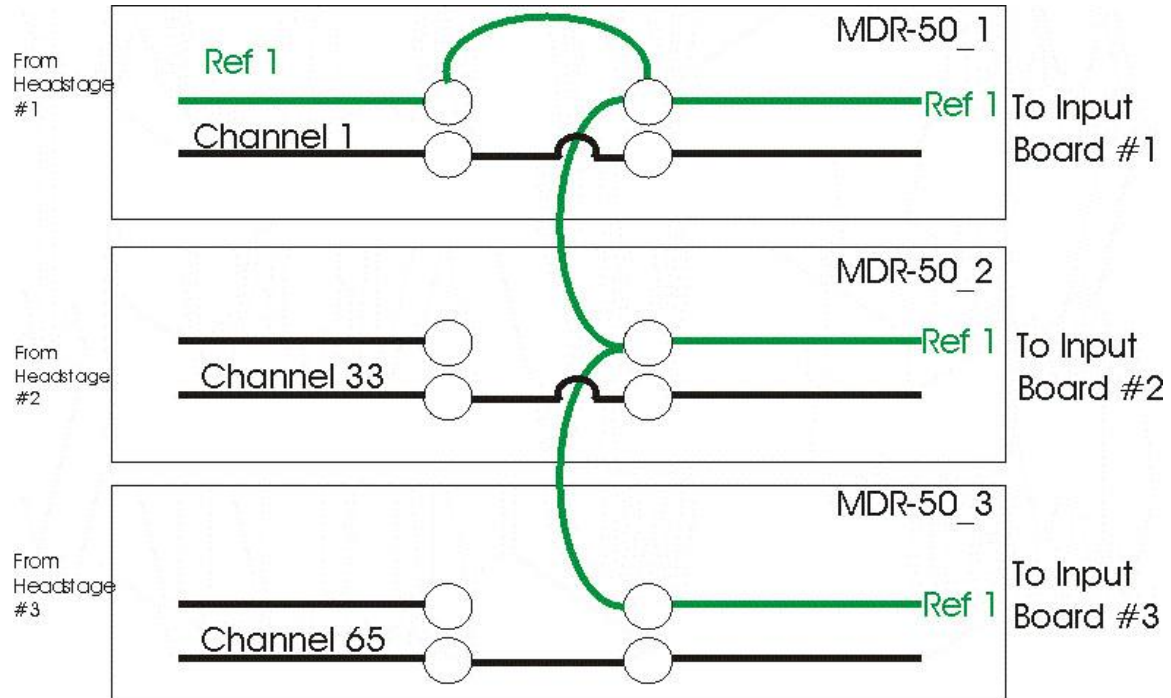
From Headstage #1

MDR-50_1

Ref 1

Ref 1

To Input Board #1

Channel 1

MDR-50_2

From Headstage #2

Ref 1

To Input Board #2

Channel 33

MDR-50_3

From Headstage #3

To Input Board #3

Ref 1

Channel 65